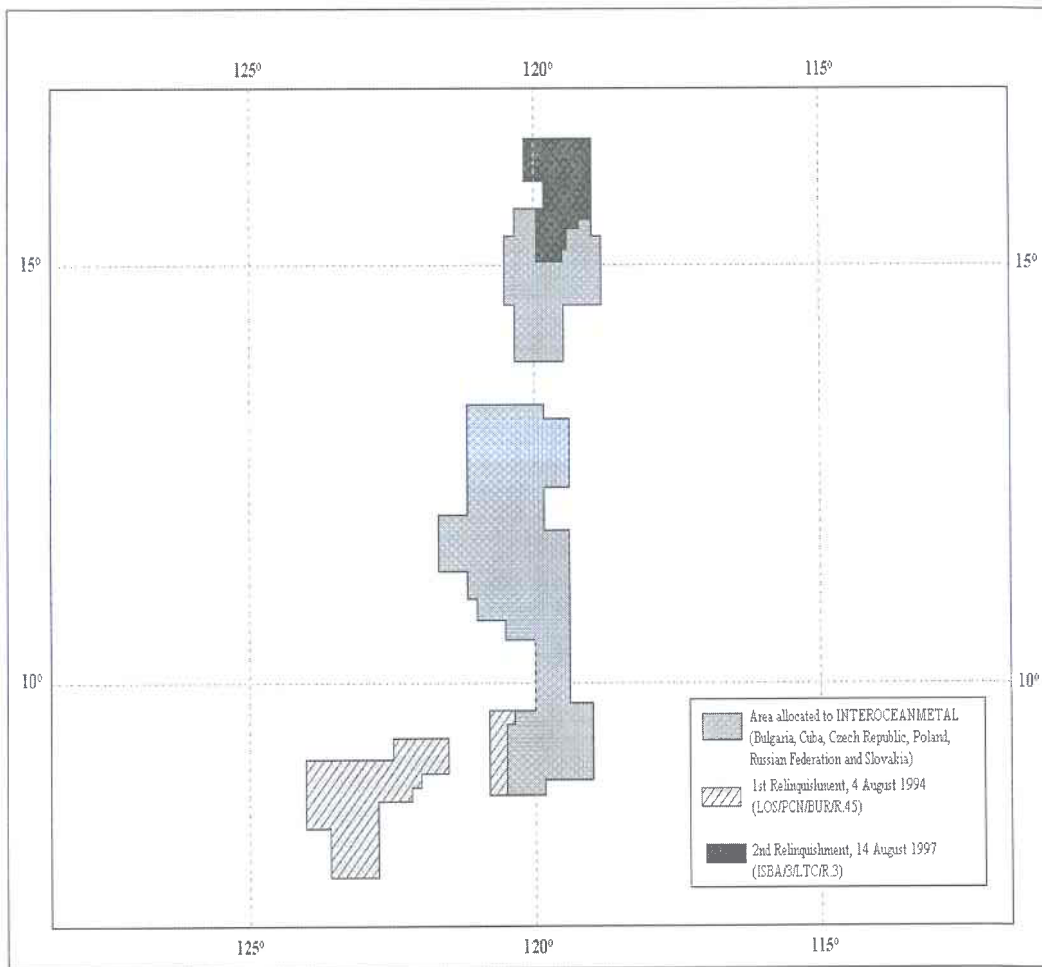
125° 120° 115°

15° 15°

10° 10°

Area allocated to INTEROCEANMETAL (Bulgaria, Cuba, Czech Republic, Poland, Russian Federation and Slovakia)

1st Relinquishment, 4 August 1994 (LOS/PCN/BUR/R.45)

2nd Relinquishment, 14 August 1997 (ISBA/3/LTC/R.3)

125° 120° 115°